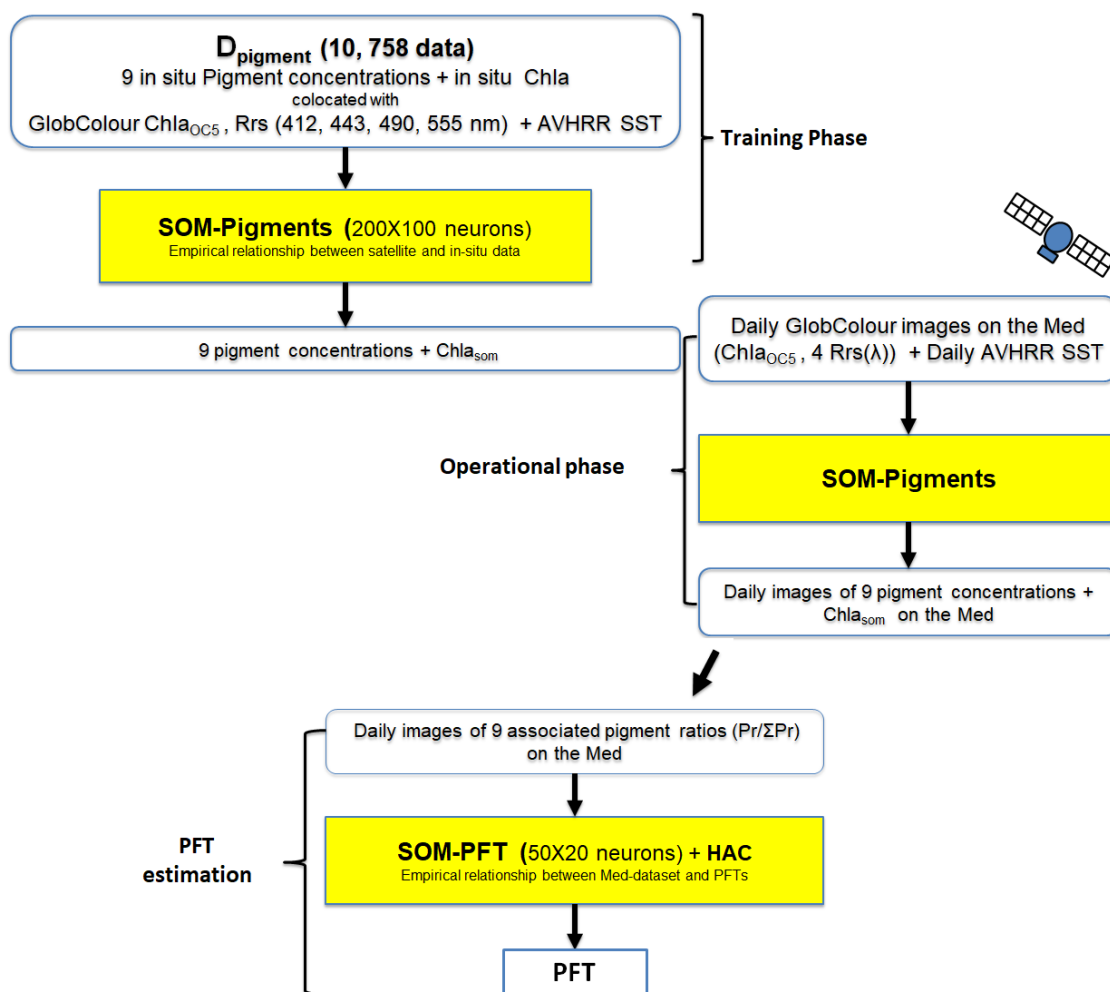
$D_{pigment}$ (10, 758 data)
9 in situ Pigment concentrations + in situ Chla
colocated with
GlobColour $Chla_{OC5}$ , Rrs (412, 443, 490, 555 nm) + AVHRR SST

Training Phase

SOM-Pigments (200X100 neurons)
Empirical relationship between satellite and in-situ data

9 pigment concentrations + $Chla_{som}$

Daily GlobColour images on the Med ($Chla_{OC5}$ , 4 Rrs(λ)) + Daily AVHRR SST

Operational phase

SOM-Pigments

Daily images of 9 pigment concentrations + $Chla_{som}$ on the Med

Daily images of 9 associated pigment ratios (Pr/ΣPr) on the Med

PFT estimation

SOM-PFT (50X20 neurons) + HAC
Empirical relationship between Med-dataset and PFTs

PFT